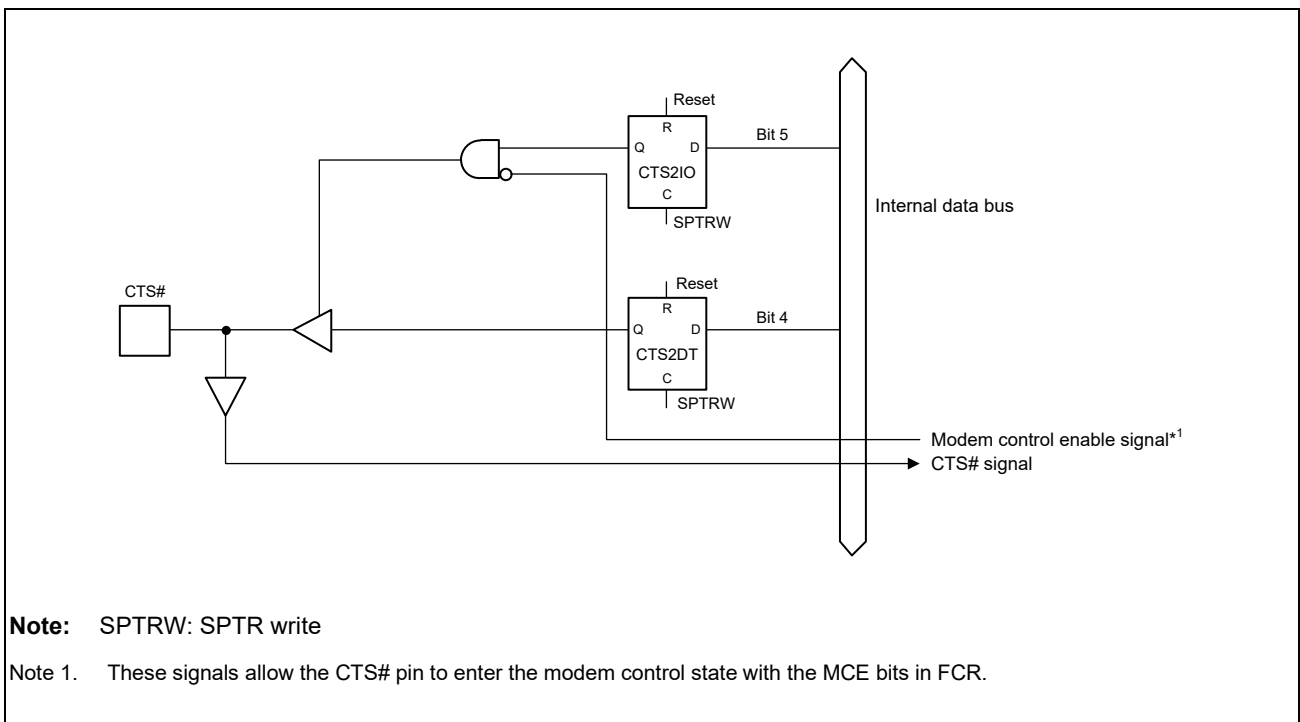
Reset
R
Q
D
CTS2IO
C
SPTRW
Bit 5

Internal data bus

CTS#

Reset
R
Q
D
CTS2DT
C
SPTRW
Bit 4

Modem control enable signal*$^1$
CTS# signal

**Note:** SPTRW: SPTR write

Note 1. These signals allow the CTS# pin to enter the modem control state with the MCE bits in FCR.